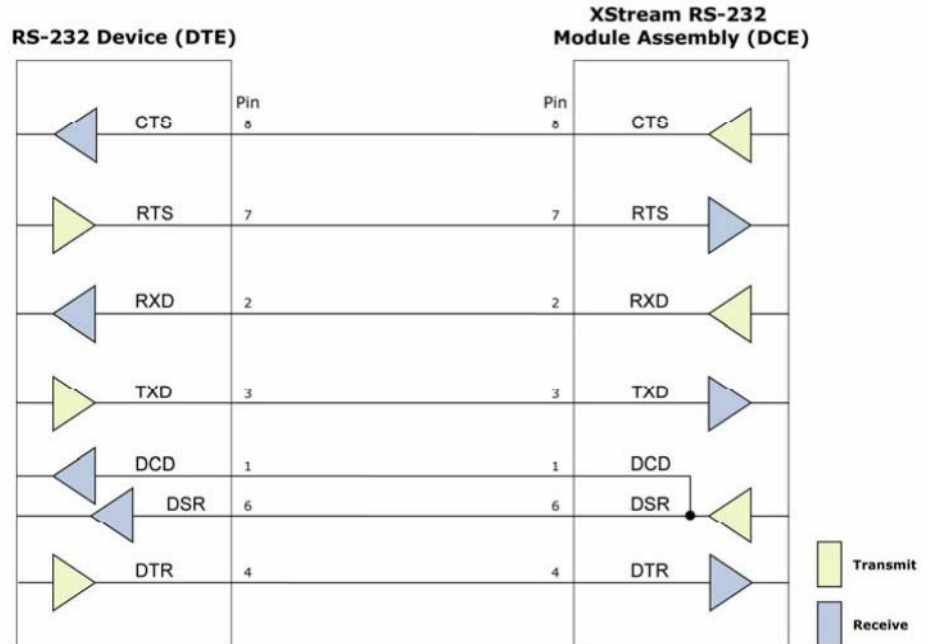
RS-232 Device (DTE)

XStream RS-232 Module Assembly (DCE)

| Pin | Signal | Pin | Signal |
|---|---|---|---|
| 8 | CTS | 8 | CTS |
| 7 | RTS | 7 | RTS |
| 2 | RXD | 2 | RXD |
| 3 | TXD | 3 | TXD |
| 1 | DCD | 1 | DCD |
| 6 | DSR | 6 | DSR |
| 4 | DTR | 4 | DTR |

Transmit

Receive